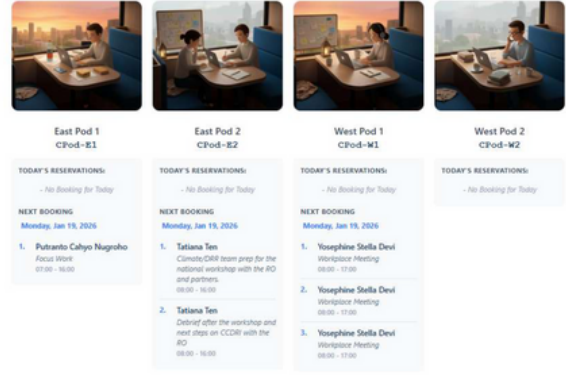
East Pod 1
CPod-E1

TODAY'S RESERVATIONS:
- No Booking for Today

NEXT BOOKING
Monday, Jan 19, 2026

1. Putranto Cahyo Nugroho
Focus Work
07:00 - 16:00

East Pod 2
CPod-E2

TODAY'S RESERVATIONS:
- No Booking for Today

NEXT BOOKING
Monday, Jan 19, 2026

1. Tatiana Ten
Climate/DRR team prep for the national workshop with the RO and partners.
08:00 - 16:00

2. Tatiana Ten
Debrief after the workshop and next steps on CCDRI with the RO
08:00 - 16:00

West Pod 1
CPod-W1

TODAY'S RESERVATIONS:
- No Booking for Today

NEXT BOOKING
Monday, Jan 19, 2026

1. Yosephine Stella Devi
Workplace Meeting
08:00 - 17:00

2. Yosephine Stella Devi
Workplace Meeting
08:00 - 17:00

3. Yosephine Stella Devi
Workplace Meeting
08:00 - 17:00

West Pod 2
CPod-W2

TODAY'S RESERVATIONS:
- No Booking for Today